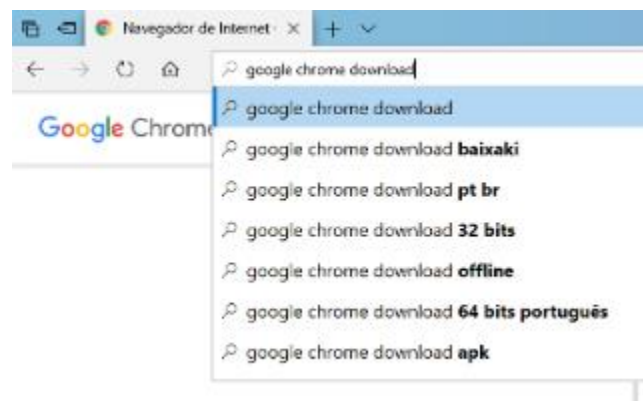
Navegador de Internet ×

google chrome download

Google Chrome

google chrome download

google chrome download **baixaki**

google chrome download **pt br**

google chrome download **32 bits**

google chrome download **offline**

google chrome download **64 bits português**

google chrome download **apk**